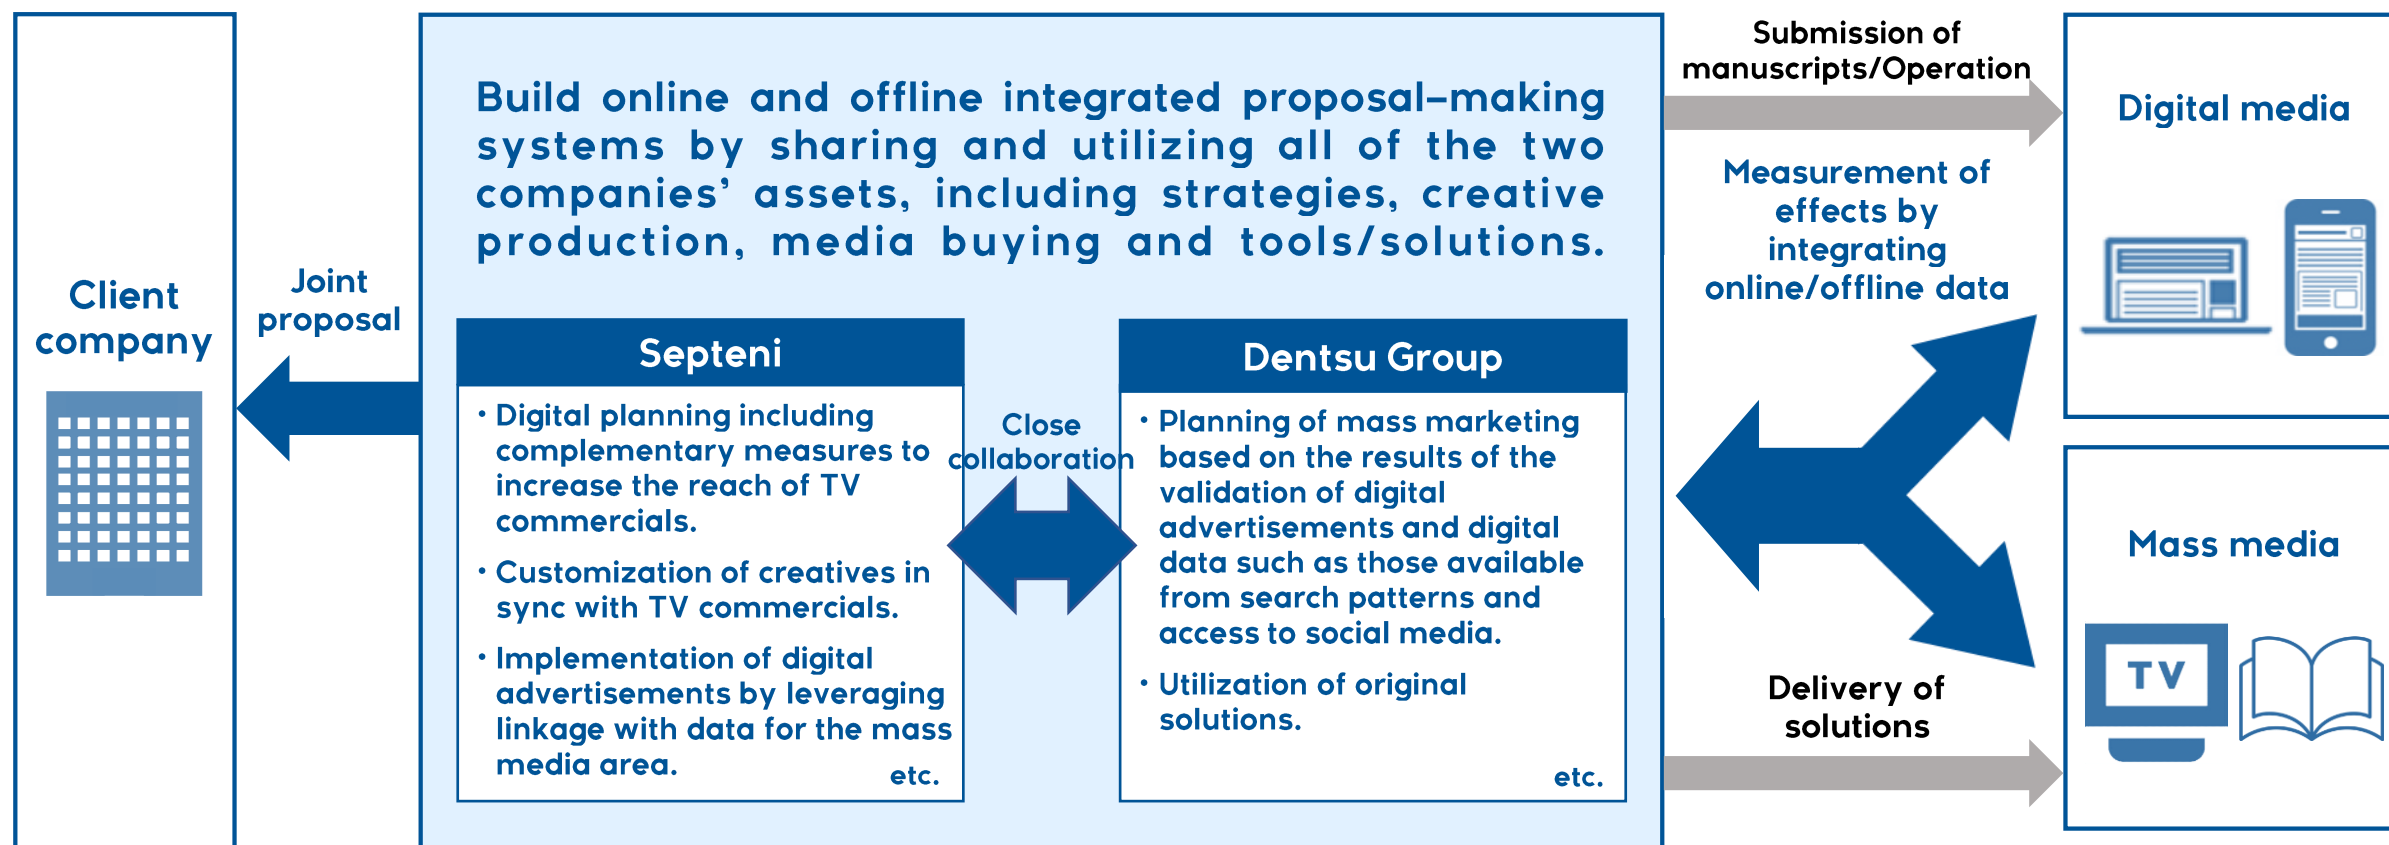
Client company

Joint proposal

Build online and offline integrated proposal–making systems by sharing and utilizing all of the two companies' assets, including strategies, creative production, media buying and tools/solutions.

Septeni

・Digital planning including complementary measures to increase the reach of TV commercials.

・Customization of creatives in sync with TV commercials.

・Implementation of digital advertisements by leveraging linkage with data for the mass media area.

etc.

Close collaboration

Dentsu Group

・Planning of mass marketing based on the results of the validation of digital advertisements and digital data such as those available from search patterns and access to social media.

・Utilization of original solutions.

etc.

Submission of manuscripts/Operation

Measurement of effects by integrating online/offline data

Delivery of solutions

Digital media

Mass media

TV